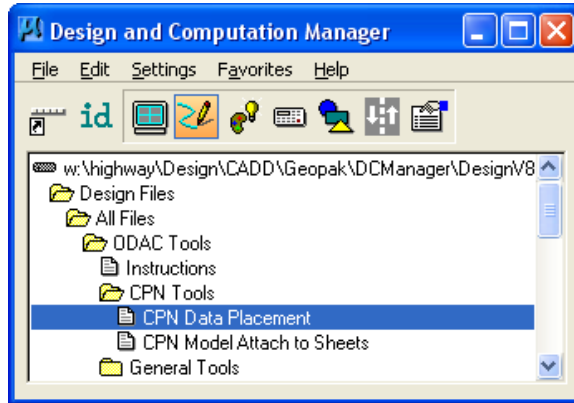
Design and Computation Manager

File Edit Settings Favorites Help

id

w:\highway\Design\CADD\Geopak\DCManager\DesignV8
Design Files
All Files
ODAC Tools
Instructions
CPN Tools
CPN Data Placement
CPN Model Attach to Sheets
General Tools